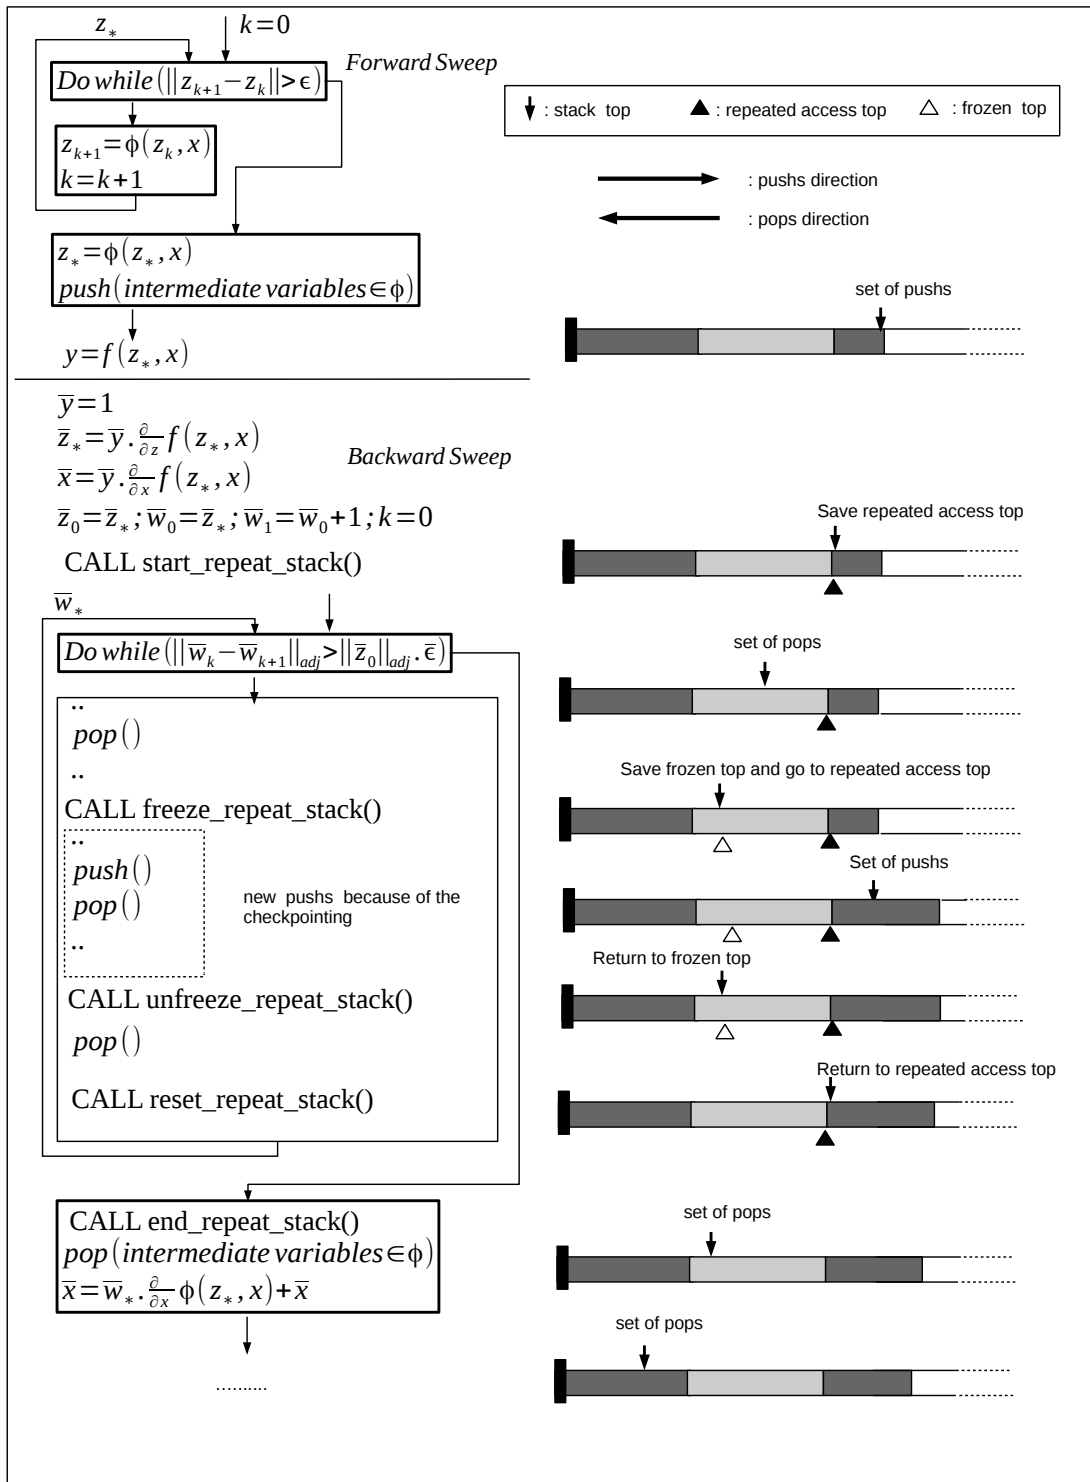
$z_*$ $k=0$

Forward Sweep

$Do\,while\,(||z_{k+1}-z_k||>\epsilon)$

$z_{k+1}=\phi(z_k,x)$
$k=k+1$

$z_*=\phi(z_*,x)$
$push(intermediate\,variables\in\phi)$

$y=f(z_*,x)$

: stack top ▲: repeated access top △ : frozen top

: pushs direction

: pops direction

set of pushs

$\overline{y}=1$
$\overline{z}_*=\overline{y}.\frac{\partial}{\partial z}f(z_*,x)$
$\overline{x}=\overline{y}.\frac{\partial}{\partial x}f(z_*,x)$

Backward Sweep

$\overline{z}_0=\overline{z}_*;\overline{w}_0=\overline{z}_*;\overline{w}_1=\overline{w}_0+1;k=0$

CALL start_repeat_stack()

Save repeated access top

$\overline{w}_*$

$Do\,while\,(||\overline{w}_k-\overline{w}_{k+1}||_{adj}>||\overline{z}_0||_{adj}.\overline{\epsilon})$

set of pops

..
$pop()$
..

CALL freeze_repeat_stack()

Save frozen top and go to repeated access top

..
$push()$
$pop()$
..

new pushs because of the checkpointing

Set of pushs

Return to frozen top

CALL unfreeze_repeat_stack()

$pop()$

CALL reset_repeat_stack()

Return to repeated access top

CALL end_repeat_stack()
$pop(intermediate\,variables\in\phi)$
$\overline{x}=\overline{w}_*.\frac{\partial}{\partial x}\phi(z_*,x)+\overline{x}$

set of pops

set of pops

.........